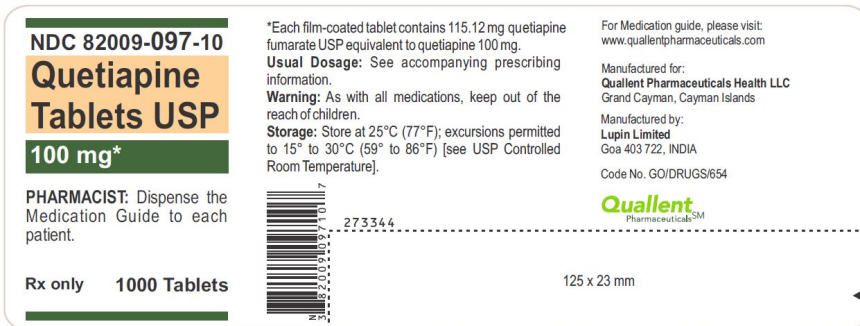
NDC 82009-097-10

Quetiapine Tablets USP

100 mg*

PHARMACIST: Dispense the Medication Guide to each patient.

Rx only 1000 Tablets

*Each film-coated tablet contains 115.12 mg quetiapine fumarate USP equivalent to quetiapine 100 mg.

Usual Dosage: See accompanying prescribing information.

Warning: As with all medications, keep out of the reach of children.

Storage: Store at 25°C (77°F); excursions permitted to 15° to 30°C (59° to 86°F) [see USP Controlled Room Temperature].

N 3 82009 09710 7

273344

For Medication guide, please visit: www.quallentpharmaceuticals.com

Manufactured for:
Quallent Pharmaceuticals Health LLC
Grand Cayman, Cayman Islands

Manufactured by:
Lupin Limited
Goa 403 722, INDIA

Code No. GO/DRUGS/654

Quallent Pharmaceuticals$^{SM}$

125 x 23 mm